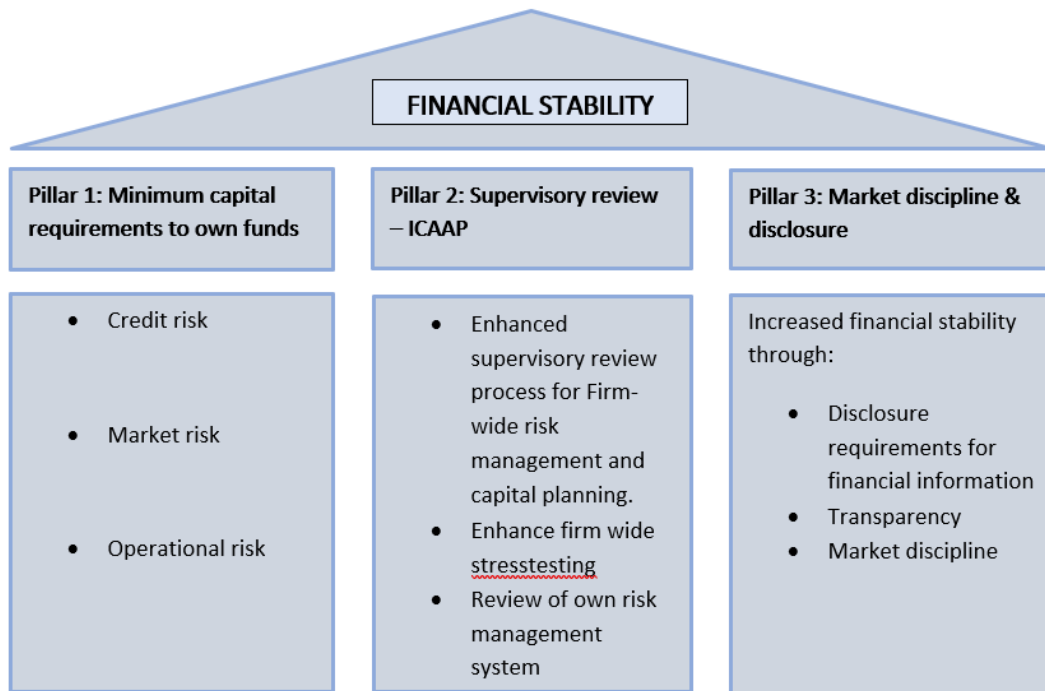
FINANCIAL STABILITY

Pillar 1: Minimum capital requirements to own funds

- Credit risk
- Market risk
- Operational risk

Pillar 2: Supervisory review – ICAAP

- Enhanced supervisory review process for Firm-wide risk management and capital planning.
- Enhance firm wide stresstesting
- Review of own risk management system

Pillar 3: Market discipline & disclosure

Increased financial stability through:

- Disclosure requirements for financial information
- Transparency
- Market discipline